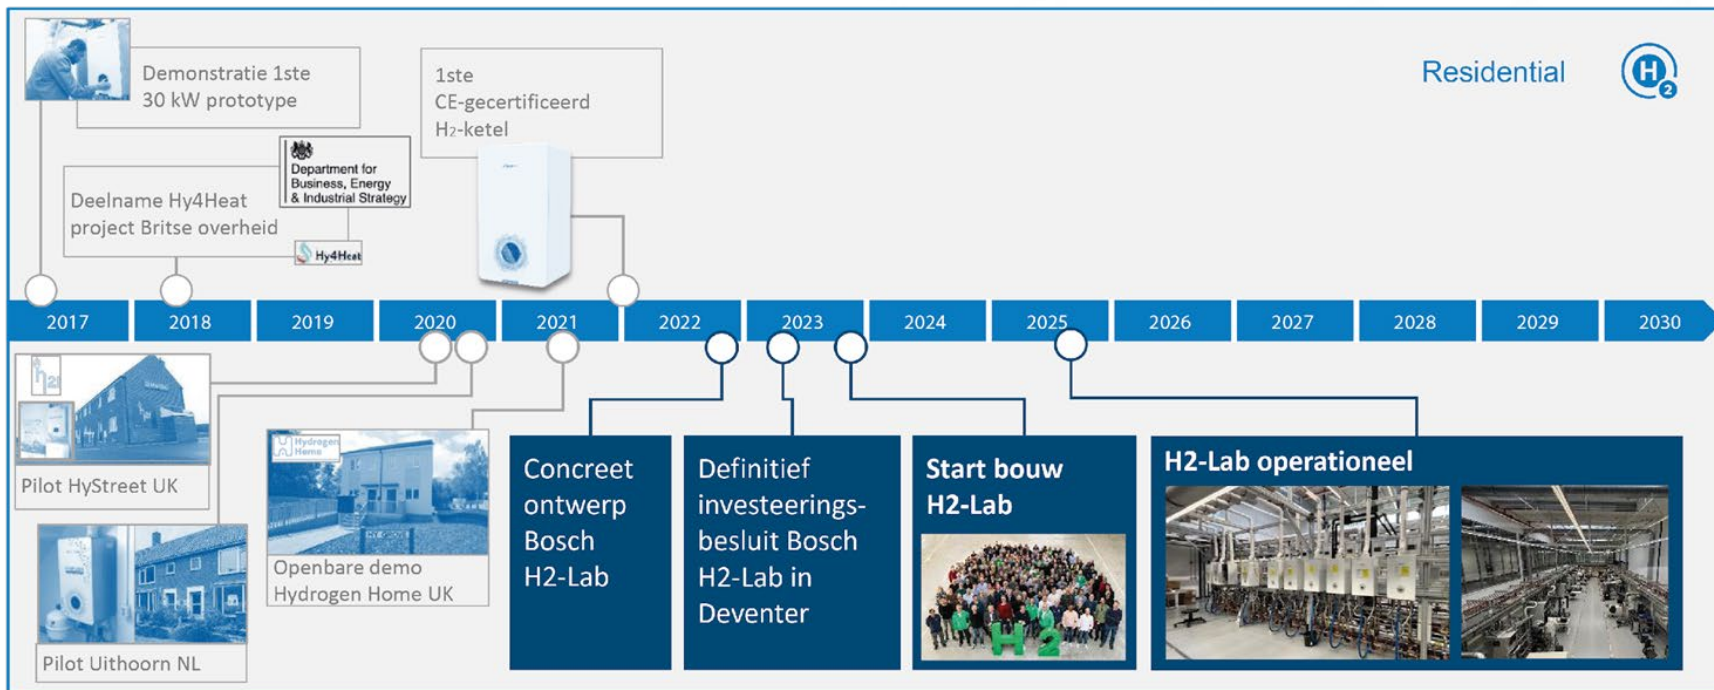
Demonstratie 1ste 30 kW prototype

1ste CE-gecertificeerd H2-ketel

Residential

Department for Business, Energy & Industrial Strategy

Deelname Hy4Heat project Britse overheid

Hy4Heat

2017 2018 2019 2020 2021 2022 2023 2024 2025 2026 2027 2028 2029 2030

Pilot HyStreet UK

Hydrogen Home

Openbare demo Hydrogen Home UK

Pilot Uithoorn NL

Concreet ontwerp Bosch H2-Lab

Definitief investeeringsbesluit Bosch H2-Lab in Deventer

Start bouw H2-Lab

H2-Lab operationeel